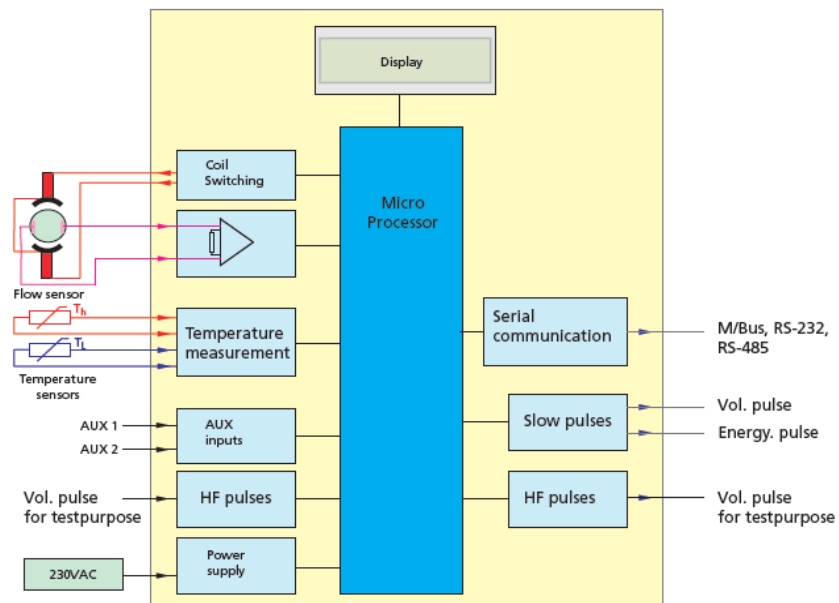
Display

Coil Switching

Micro Processor

Flow sensor

$T_h$

Temperature measurement

$T_L$

Temperature sensors

Serial communication

M/Bus, RS-232, RS-485

AUX 1

AUX 2

AUX inputs

Slow pulses

Vol. pulse

Energy. pulse

Vol. pulse for testpurpose

HF pulses

HF pulses

Vol. pulse for testpurpose

230VAC

Power supply